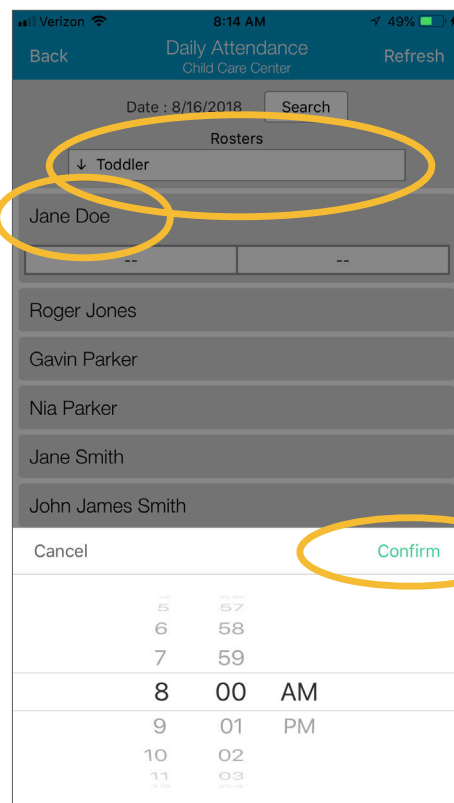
Verizon 8:14 AM 49%

Back Daily Attendance Child Care Center Refresh

Date : 8/16/2018 Search

Rosters

↓ Toddler

Jane Doe

-- --

Roger Jones

Gavin Parker

Nia Parker

Jane Smith

John James Smith

Cancel Confirm

5 57
6 58
7 59
8 00 AM
9 01 PM
10 02
11 03